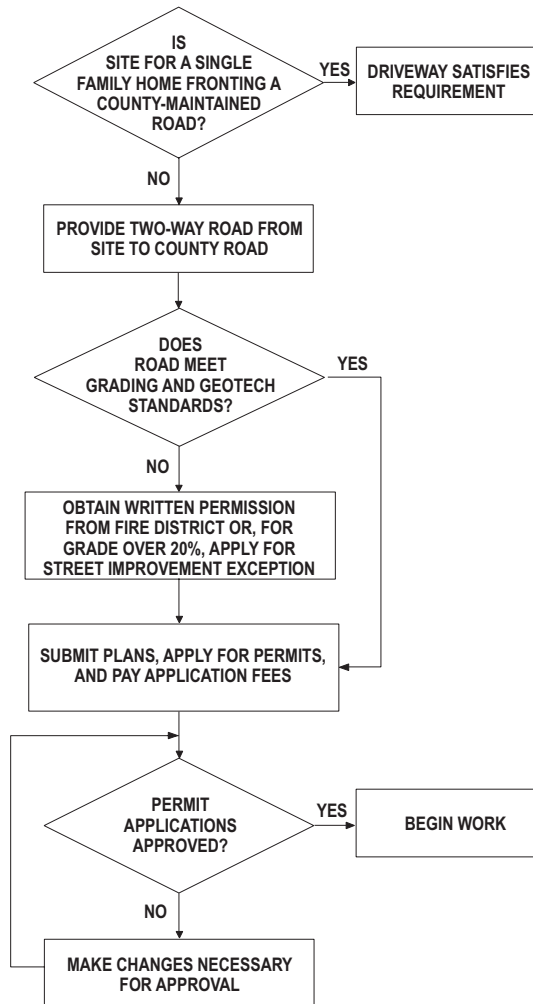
IS SITE FOR A SINGLE FAMILY HOME FRONTING A COUNTY-MAINTAINED ROAD?

YES

DRIVEWAY SATISFIES REQUIREMENT

NO

PROVIDE TWO-WAY ROAD FROM SITE TO COUNTY ROAD

DOES ROAD MEET GRADING AND GEOTECH STANDARDS?

YES

NO

OBTAIN WRITTEN PERMISSION FROM FIRE DISTRICT OR, FOR GRADE OVER 20%, APPLY FOR STREET IMPROVEMENT EXCEPTION

SUBMIT PLANS, APPLY FOR PERMITS, AND PAY APPLICATION FEES

PERMIT APPLICATIONS APPROVED?

YES

BEGIN WORK

NO

MAKE CHANGES NECESSARY FOR APPROVAL